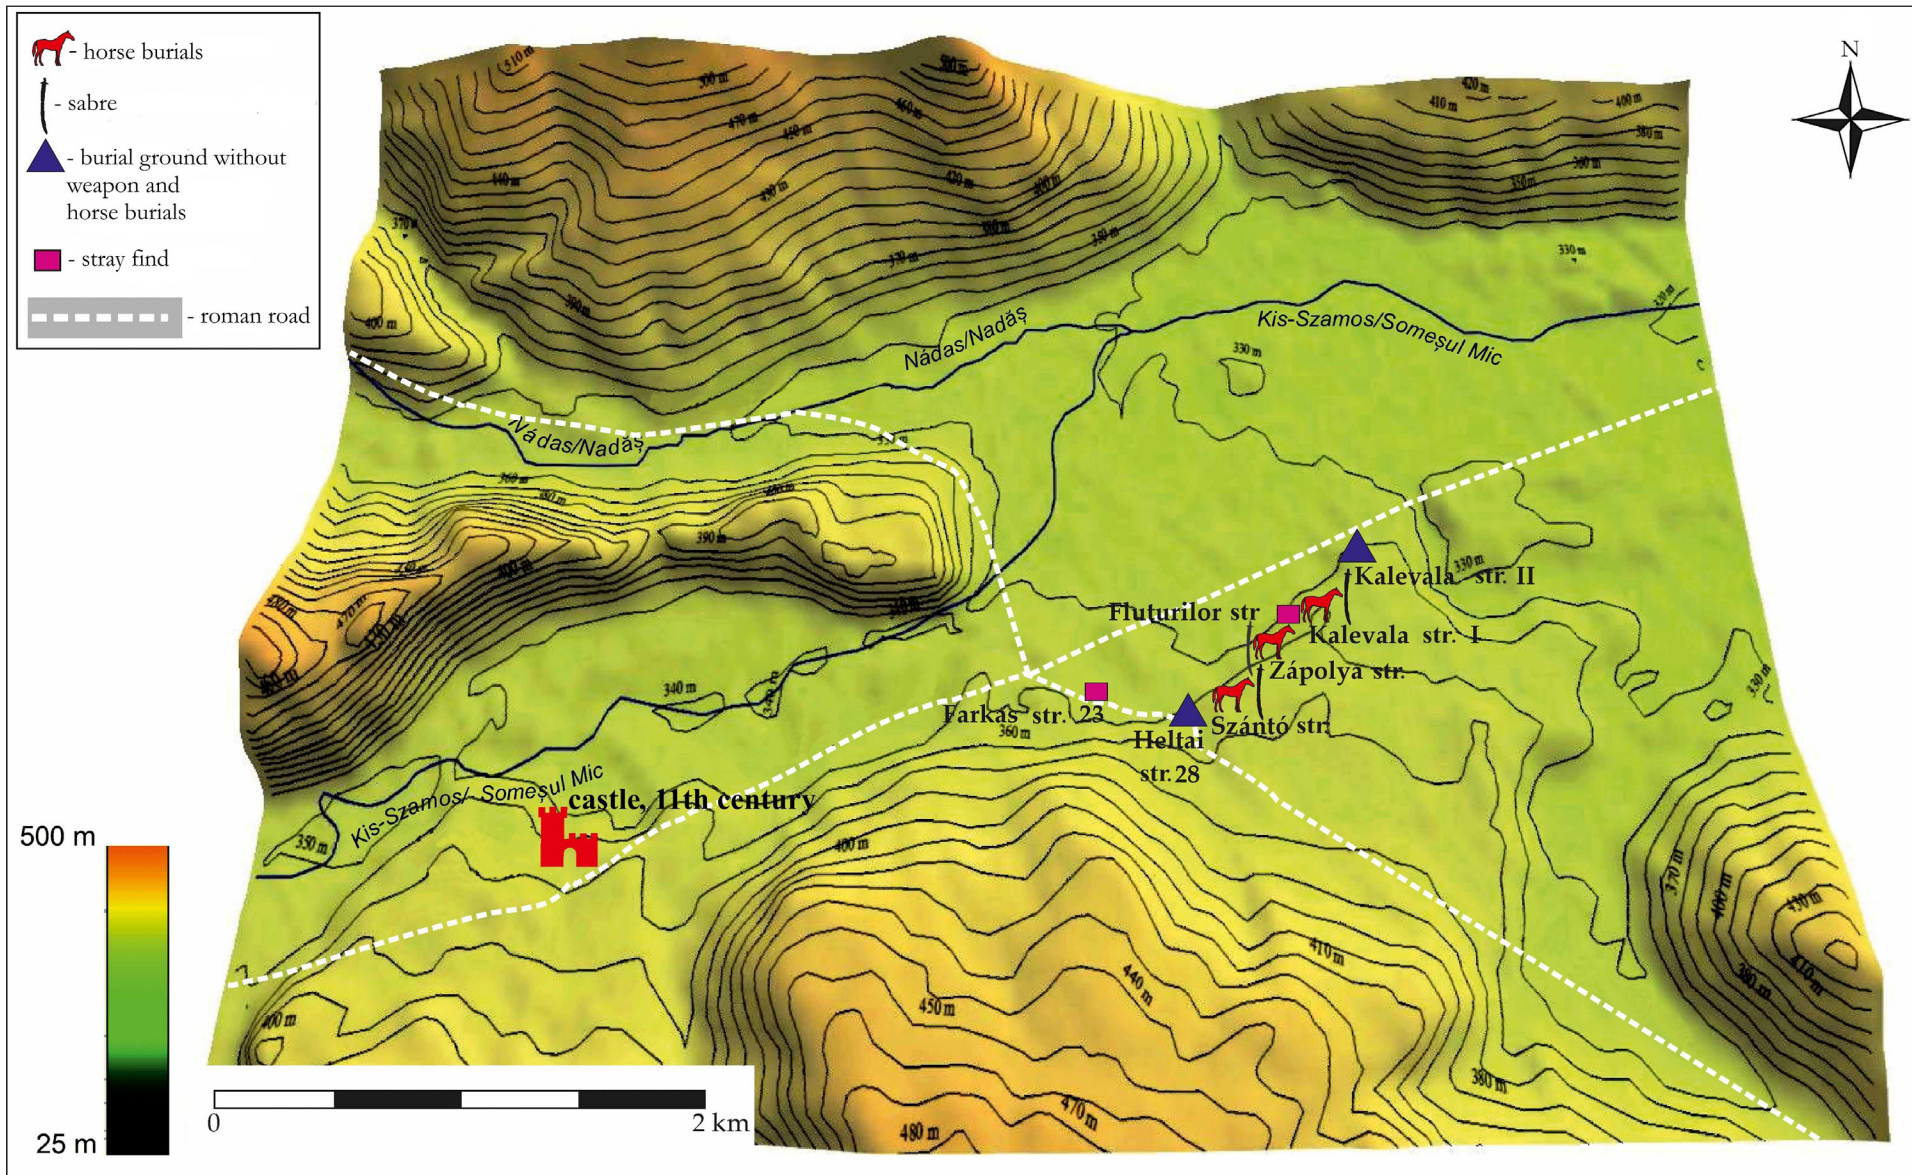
- horse burials
- sabre
- burial ground without weapon and horse burials
- stray find
- roman road

N

510 m
500 m
470 m
450 m
460 m
440 m
430 m
420 m
400 m
390 m
380 m
370 m
360 m
350 m
420 m
410 m
400 m
380 m
360 m
350 m
330 m
330 m

Nádas/Nadăș
Kis-Szamos/Someșul Mic
Nádas/Nadăș
330 m

360 m
360 m
380 m
390 m
400 m
400 m
370 m
410 m
380 m
340 m
340 m

Kalevala str. II
Fluturilor str
Kalevala str. I
Zápolya str.
Farkas str. 23
Heltai str. 28
Szántó str.
330 m
360 m

Kis-Szamos/ Someșul Mic
castle, 11th century
350 m
400 m
410 m
440 m
450 m
370 m
400 m
430 m
410 m
380 m
380 m
400 m
480 m
470 m

500 m
25 m

0
2 km